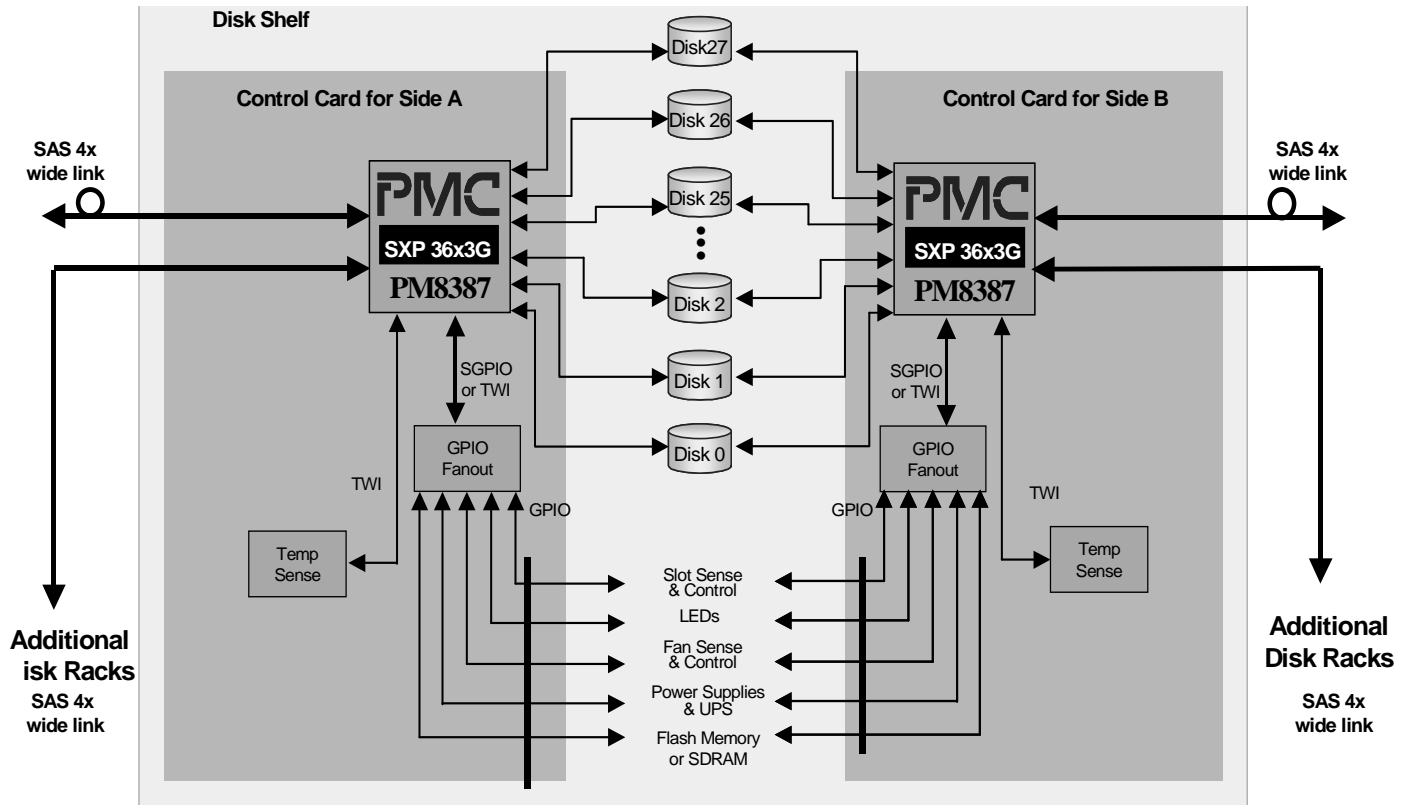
Disk Shelf

Control Card for Side A

Control Card for Side B

SAS 4x wide link

SAS 4x wide link

PMC
SXP 36x3G
PM8387

PMC
SXP 36x3G
PM8387

Disk27

Disk 26

Disk 25

Disk 2

Disk 1

Disk 0

SGPIO or TWI

SGPIO or TWI

GPIO Fanout

GPIO Fanout

TWI

TWI

GPIO

GPIO

Temp Sense

Temp Sense

Slot Sense & Control

LEDs

Fan Sense & Control

Power Supplies & UPS

Flash Memory or SDRAM

Additional isk Racks

SAS 4x wide link

Additional Disk Racks

SAS 4x wide link